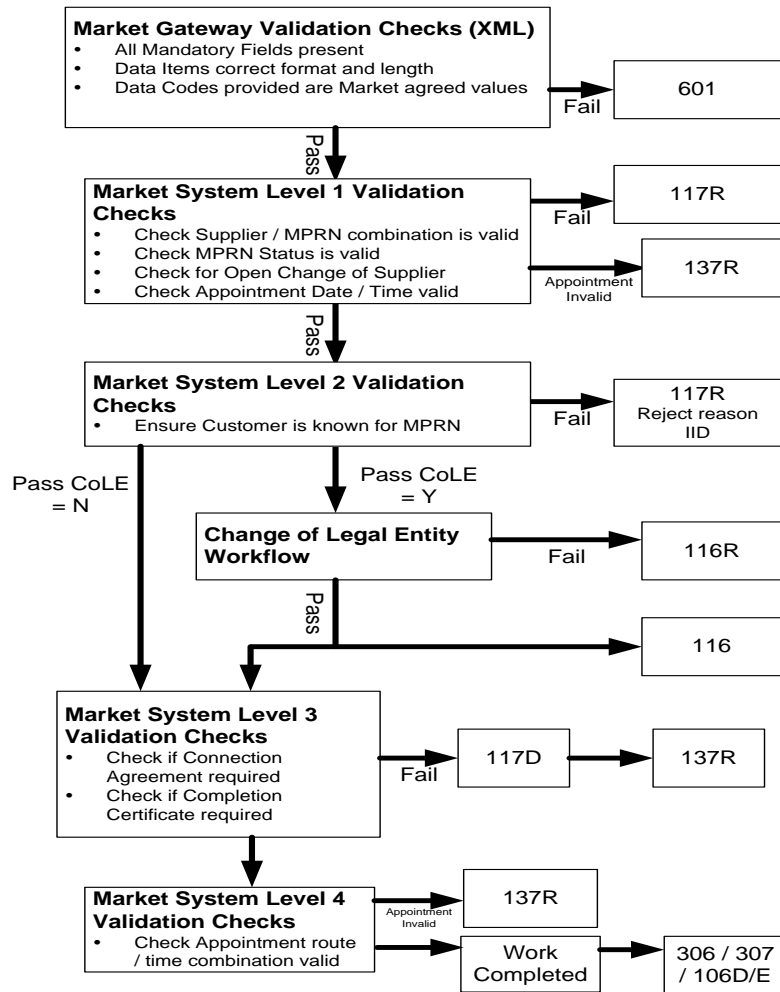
**Market Gateway Validation Checks (XML)**
- All Mandatory Fields present
- Data Items correct format and length
- Data Codes provided are Market agreed values

Fail

601

Pass

**Market System Level 1 Validation Checks**
- Check Supplier / MPRN combination is valid
- Check MPRN Status is valid
- Check for Open Change of Supplier
- Check Appointment Date / Time valid

Fail

117R

Appointment Invalid

137R

Pass

**Market System Level 2 Validation Checks**
- Ensure Customer is known for MPRN

Fail

117R Reject reason IID

Pass CoLE = N

Pass CoLE = Y

**Change of Legal Entity Workflow**

Fail

116R

Pass

116

**Market System Level 3 Validation Checks**
- Check if Connection Agreement required
- Check if Completion Certificate required

Fail

117D

137R

**Market System Level 4 Validation Checks**
- Check Appointment route / time combination valid

Appointment Invalid

137R

Work Completed

306 / 307 / 106D/E